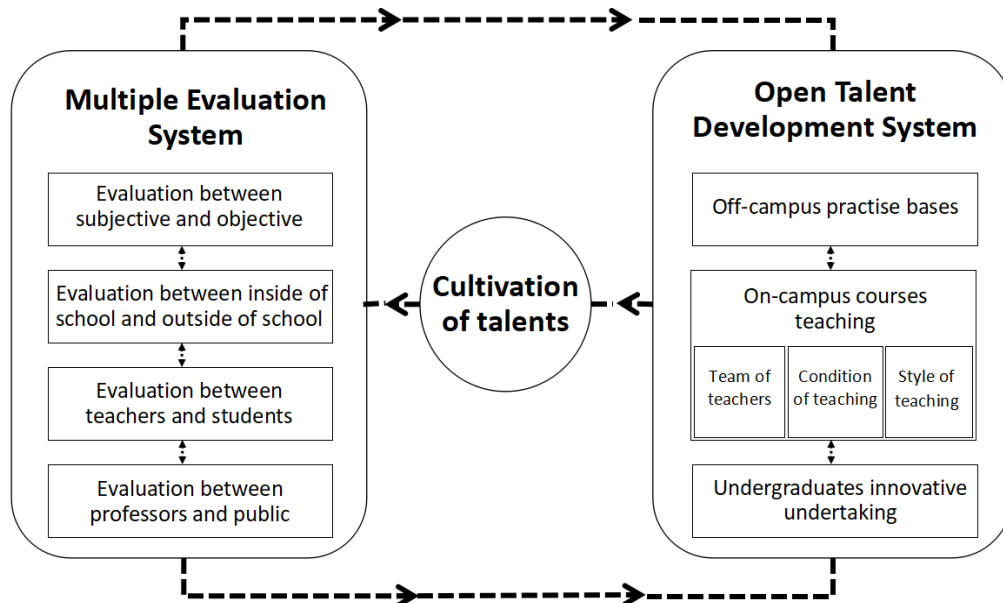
Multiple Evaluation System

Evaluation between subjective and objective

Evaluation between inside of school and outside of school

Evaluation between teachers and students

Evaluation between professors and public

Cultivation of talents

Open Talent Development System

Off-campus practise bases

On-campus courses teaching

Team of teachers

Condition of teaching

Style of teaching

Undergraduates innovative undertaking